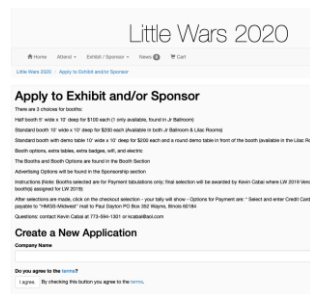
Little Wars 2020

Home Attend ▾ Exhibit / Sponsor ▾ News 0 Cart

Little Wars 2020 / Apply to Exhibit and/or Sponsor

Apply to Exhibit and/or Sponsor

There are 3 choices for booths:

Half booth 5' wide x 10' deep for $100 each (1 only available, found in Jr Ballroom)

Standard booth 10' wide x 10' deep for $200 each (available in both Jr Ballroom & Lilac Rooms)

Standard booth with demo table 10' wide x 10' deep for $200 each and a round demo table in front of the booth (available in the Lilac R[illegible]

Booth options, extra tables, extra badges, wifi, and electric

The Booths and Booth Options are found in the Booth Section

Advertising Options will be found in the Sponsorship section

Instructions (Note: Booths selected are for Payment tabulations only; final selection will be awarded by Kevin Cabai where LW 2019 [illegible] booth(s) assigned for LW 2019)

After selections are made, click on the checkout selection - your tally will show - Options for Payment are * Select and enter Credit Card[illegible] payable to "HMGS-Midwest" mail to Paul Dayton PO Box 362 Wayne, Illinois 60184

Questions: contact Kevin Cabai at 773-394-1301 or kcabai@aol.com

Create a New Application

Company Name

Do you agree to the terms?

I agree. By checking this button you agree to the terms.